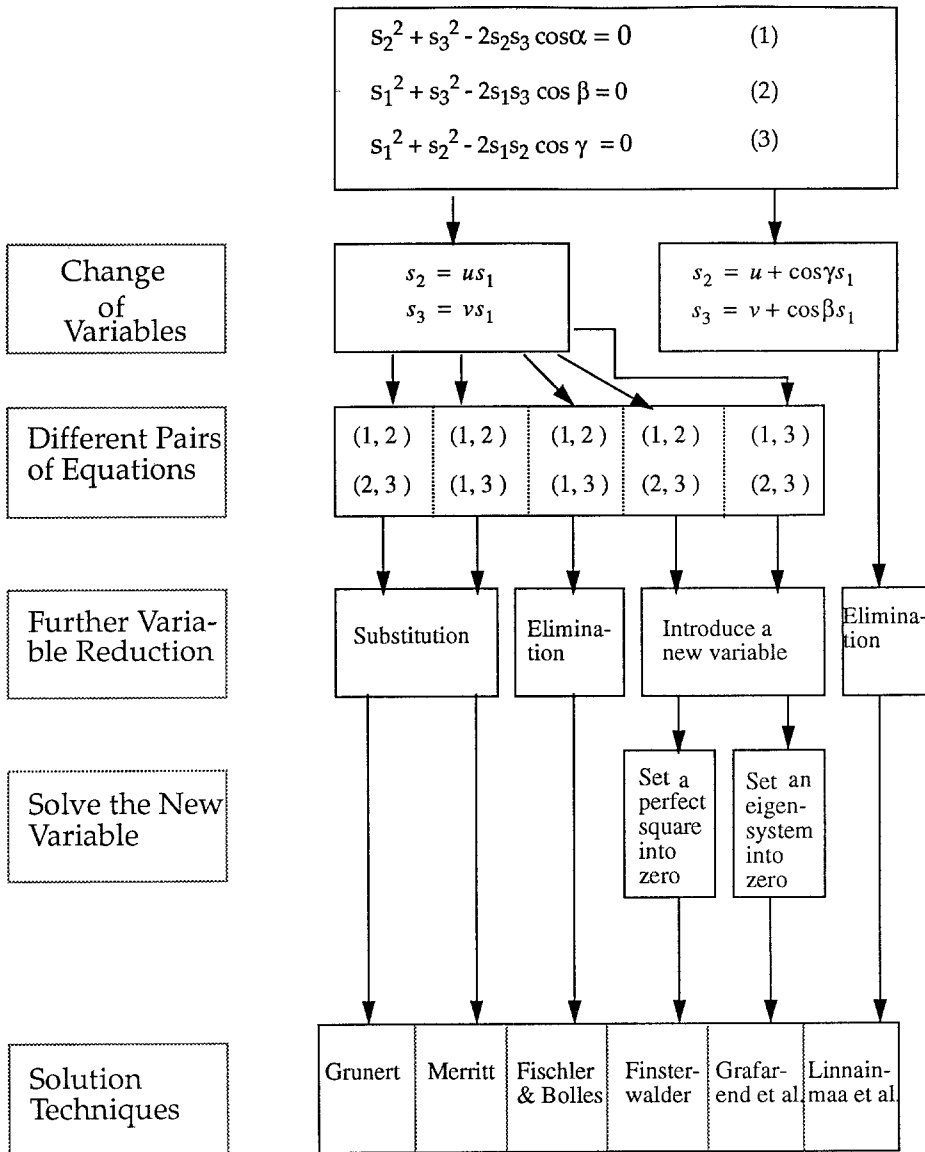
$s_2^2 + s_3^2 - 2s_2s_3 \cos\alpha = 0$ (1)

$s_1^2 + s_3^2 - 2s_1s_3 \cos\beta = 0$ (2)

$s_1^2 + s_2^2 - 2s_1s_2 \cos\gamma = 0$ (3)

Change of Variables

$s_2 = us_1$
$s_3 = vs_1$

$s_2 = u + \cos\gamma s_1$
$s_3 = v + \cos\beta s_1$

Different Pairs of Equations

| (1, 2) | (1, 2) | (1, 2) | (1, 2) | (1, 3) |
|---|---|---|---|---|
| (2, 3) | (1, 3) | (1, 3) | (2, 3) | (2, 3) |

Further Variable Reduction

Substitution

Elimination

Introduce a new variable

Elimination

Solve the New Variable

Set a perfect square into zero

Set an eigensystem into zero

Solution Techniques

| Grunert | Merritt | Fischler & Bolles | Finsterwalder | Grafarend et al. | Linnainmaa et al. |
|---|---|---|---|---|---|